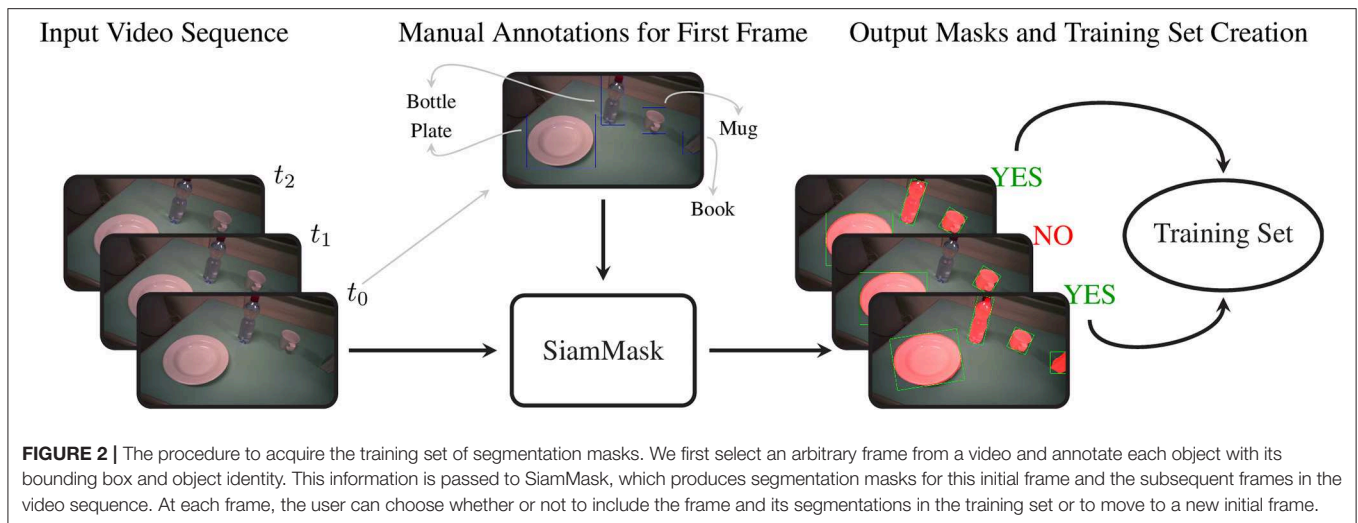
Input Video Sequence

Manual Annotations for First Frame

Output Masks and Training Set Creation

Bottle

Plate

Mug

Book

$t_2$

$t_1$

$t_0$

SiamMask

YES

NO

YES

Training Set

**FIGURE 2 |** The procedure to acquire the training set of segmentation masks. We first select an arbitrary frame from a video and annotate each object with its bounding box and object identity. This information is passed to SiamMask, which produces segmentation masks for this initial frame and the subsequent frames in the video sequence. At each frame, the user can choose whether or not to include the frame and its segmentations in the training set or to move to a new initial frame.